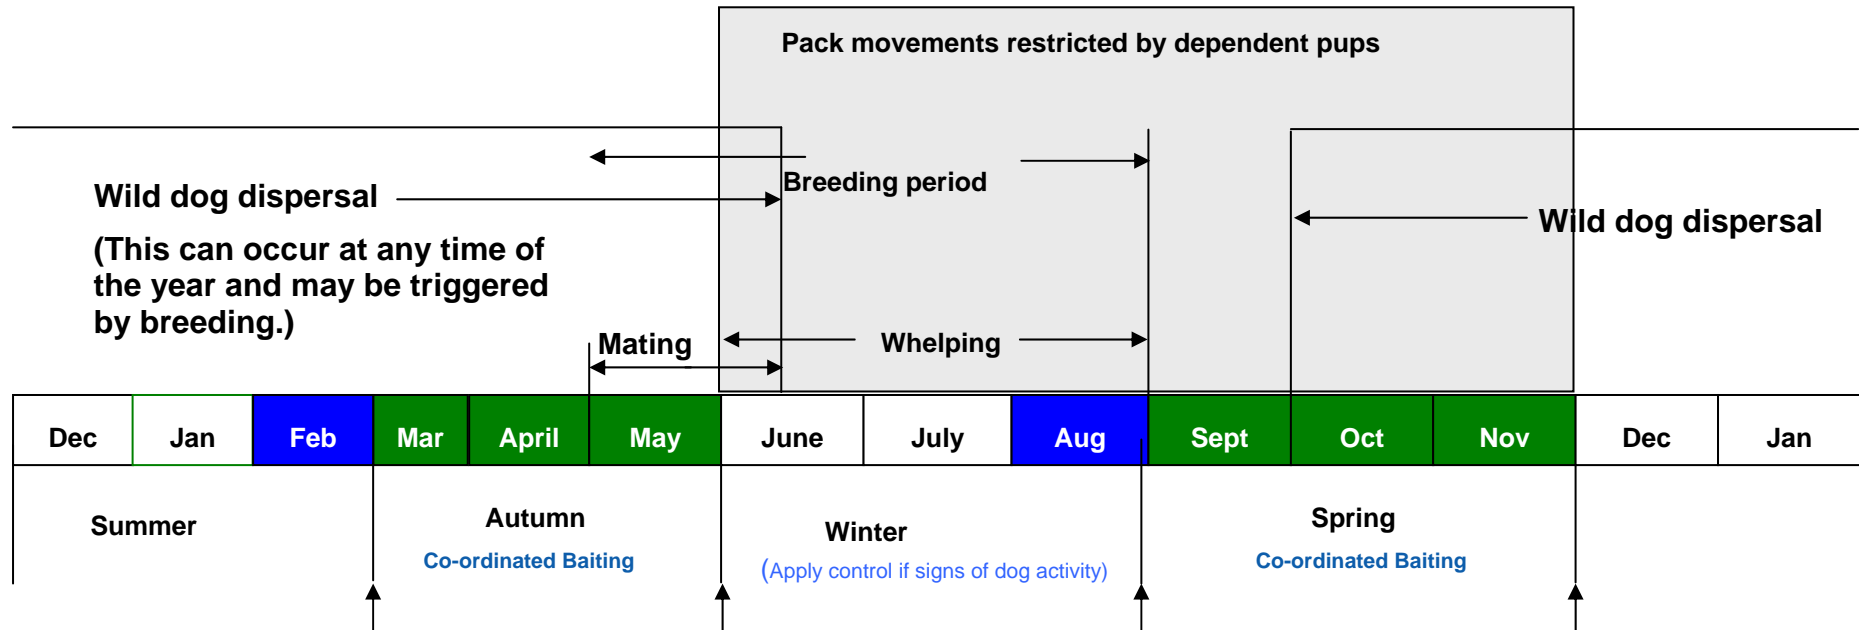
Pack movements restricted by dependent pups

Breeding period

Wild dog dispersal

(This can occur at any time of the year and may be triggered by breeding.)

Wild dog dispersal

Mating

Whelping

| Dec | Jan | Feb | Mar | April | May | June | July | Aug | Sept | Oct | Nov | Dec | Jan |
|---|---|---|---|---|---|---|---|---|---|---|---|---|---|

Summer

Autumn

Co-ordinated Baiting

Winter

(Apply control if signs of dog activity)

Spring

Co-ordinated Baiting